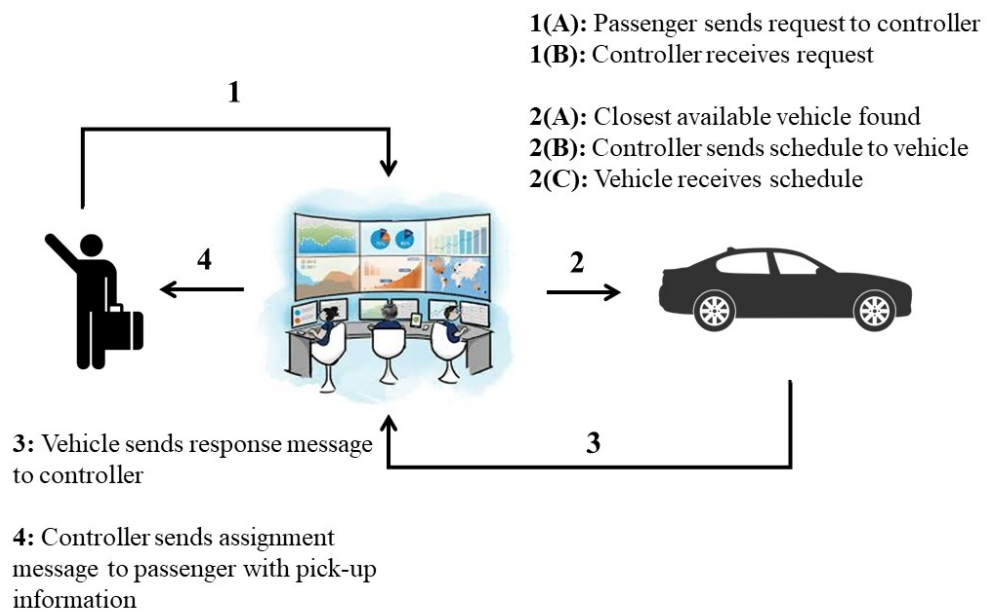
1(A): Passenger sends request to controller
1(B): Controller receives request

2(A): Closest available vehicle found
2(B): Controller sends schedule to vehicle
2(C): Vehicle receives schedule

1

4

2

3

3: Vehicle sends response message to controller

4: Controller sends assignment message to passenger with pick-up information